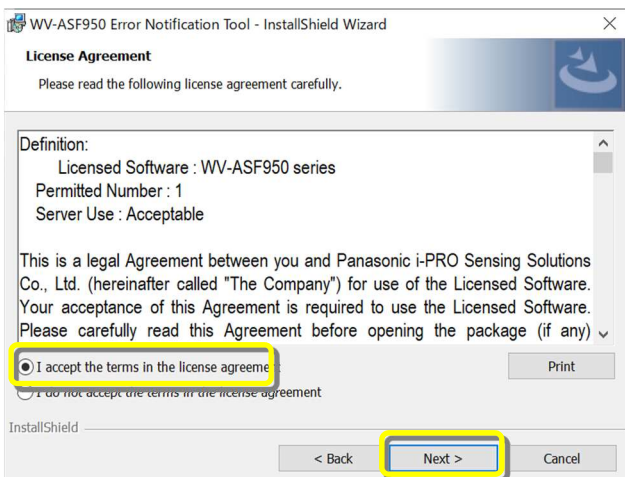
WV-ASF950 Error Notification Tool - InstallShield Wizard

License Agreement

Please read the following license agreement carefully.

Definition:
Licensed Software : WV-ASF950 series
Permitted Number : 1
Server Use : Acceptable

This is a legal Agreement between you and Panasonic i-PRO Sensing Solutions Co., Ltd. (hereinafter called "The Company") for use of the Licensed Software. Your acceptance of this Agreement is required to use the Licensed Software. Please carefully read this Agreement before opening the package (if any)

I accept the terms in the license agreeme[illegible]

Print

I do not accept the terms in the license agreement

InstallShield

< Back

Next >

Cancel